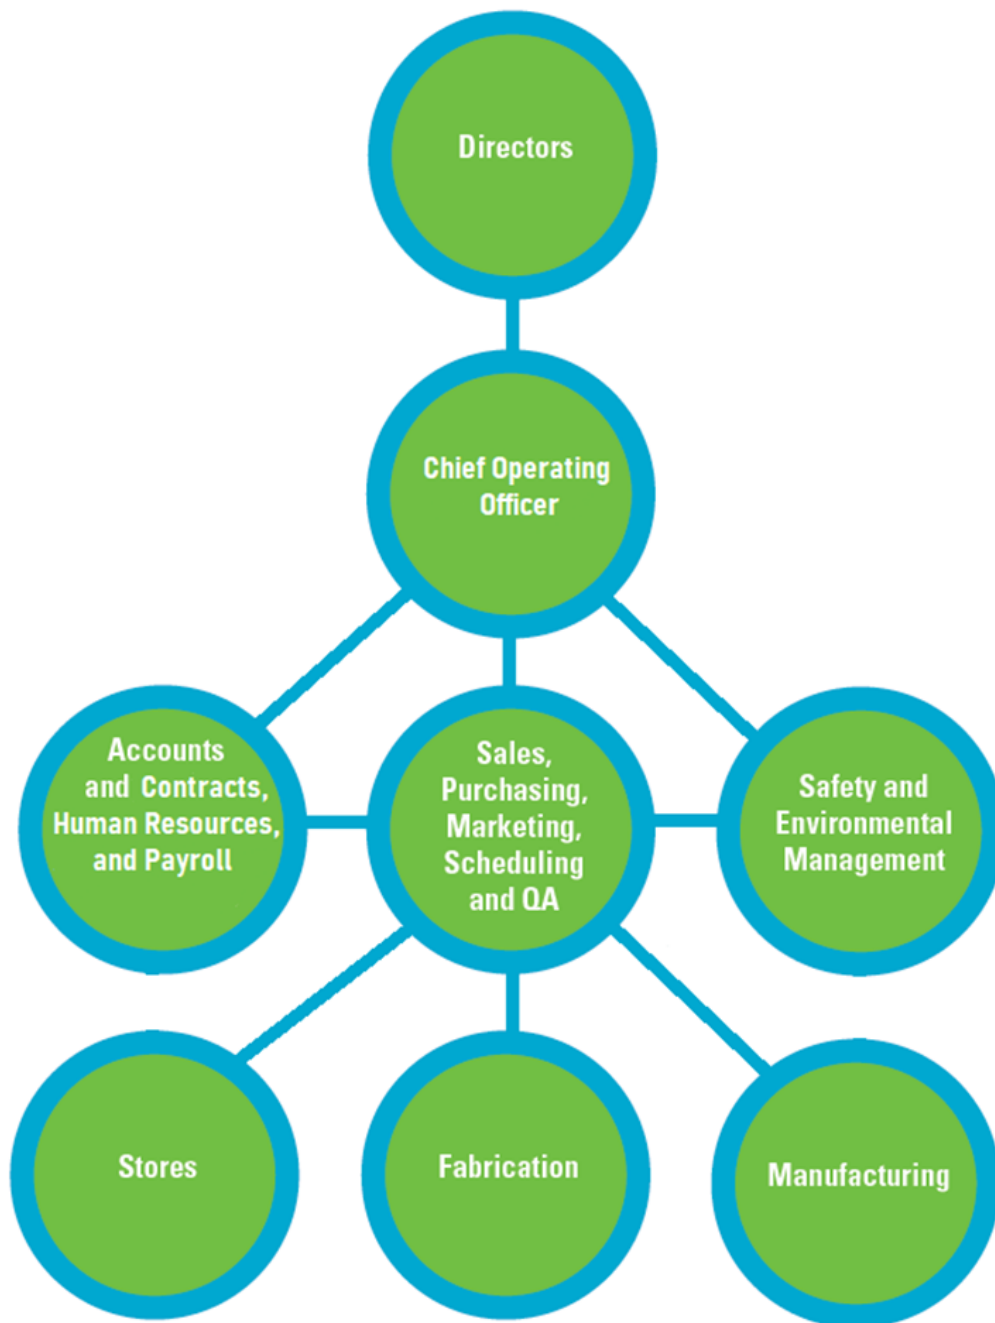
Directors

Chief Operating Officer

Accounts and Contracts, Human Resources, and Payroll

Sales, Purchasing, Marketing, Scheduling and QA

Safety and Environmental Management

Stores

Fabrication

Manufacturing